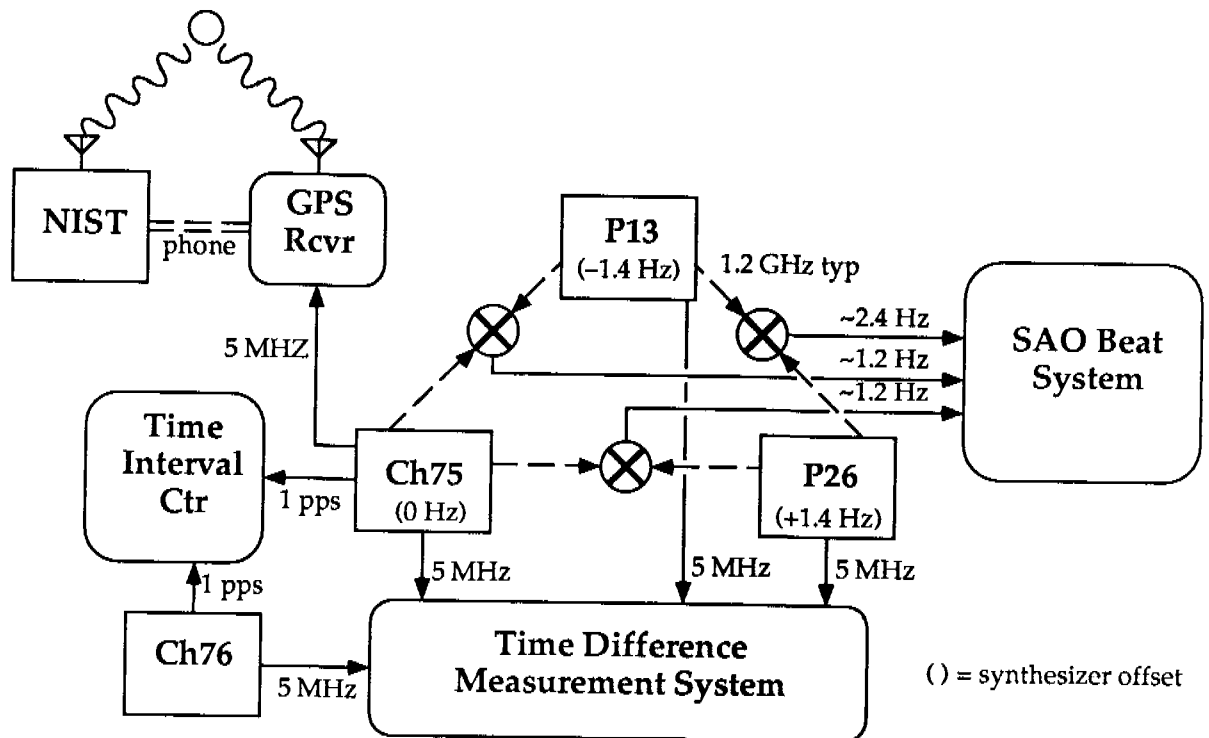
NIST

phone

GPS Rcvr

P13
(−1.4 Hz)

1.2 GHz typ

~2.4 Hz

~1.2 Hz

~1.2 Hz

SAO Beat System

5 MHZ

Time Interval Ctr

1 pps

Ch75
(0 Hz)

P26
(+1.4 Hz)

5 MHz

5 MHz

5 MHz

1 pps

Ch76

5 MHz

Time Difference Measurement System

() = synthesizer offset